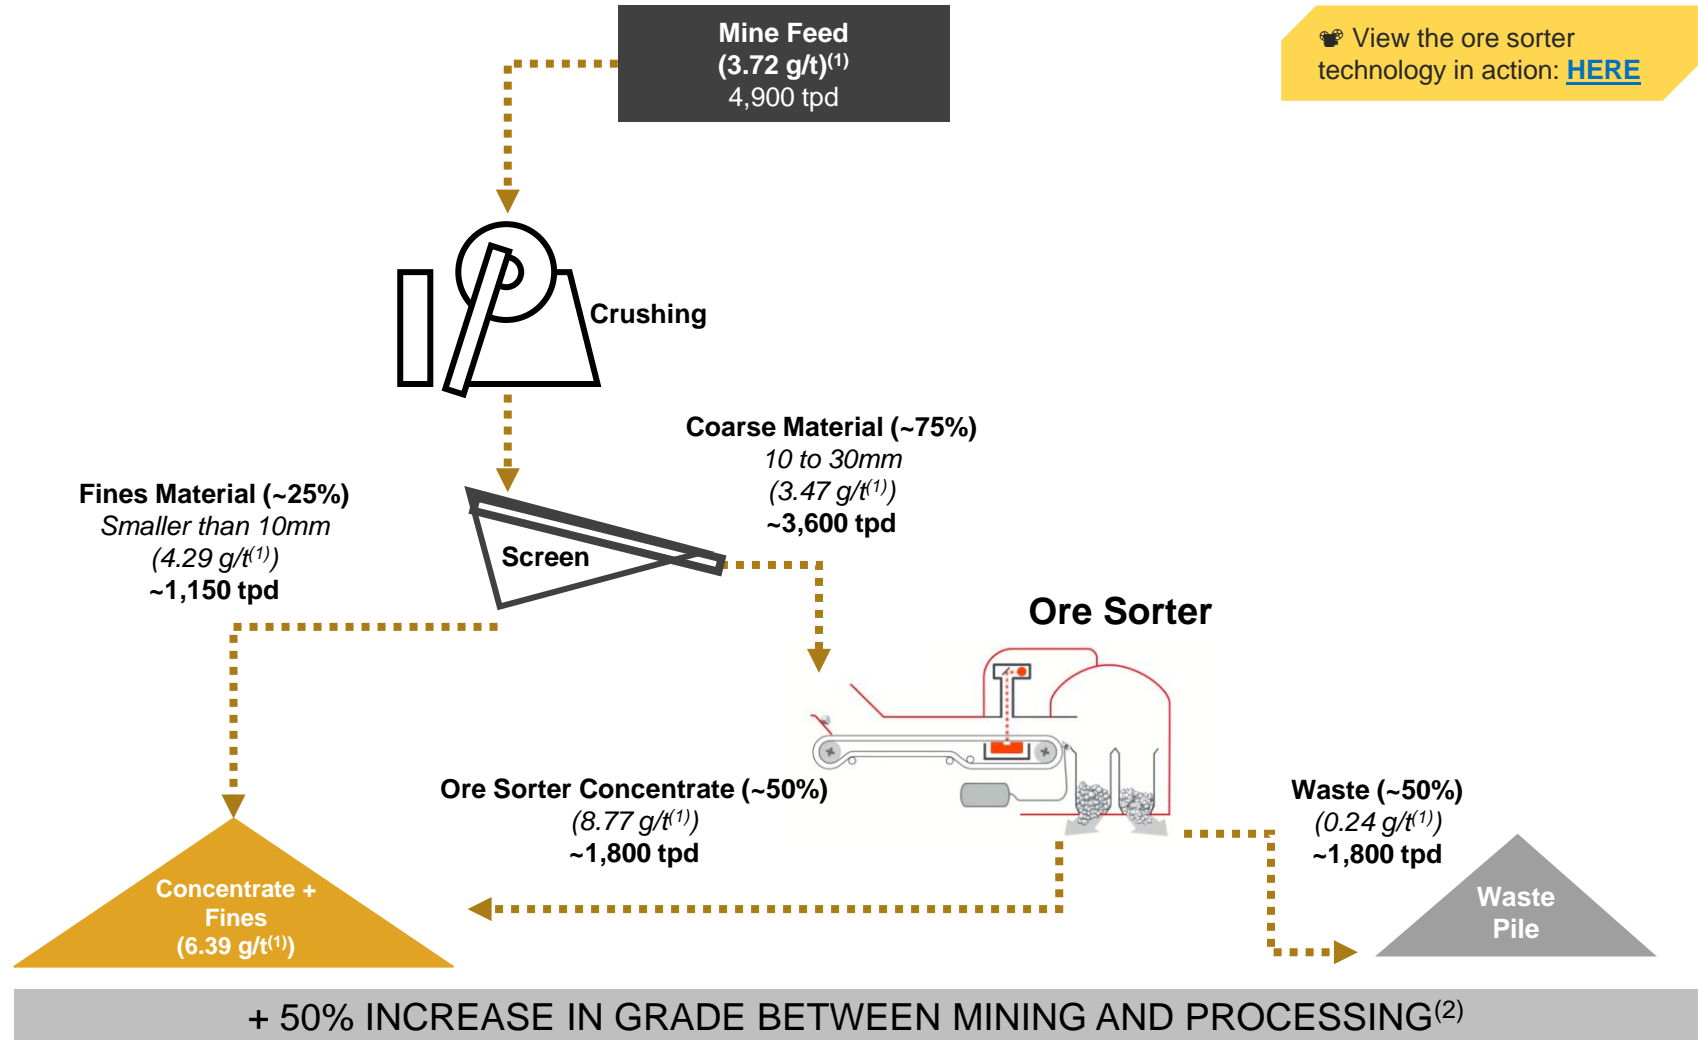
Mine Feed
(3.72 g/t)$^{(1)}$
4,900 tpd

View the ore sorter technology in action: HERE

Crushing

Coarse Material (~75%)
10 to 30mm
(3.47 g/t$^{(1)}$)
~3,600 tpd

Fines Material (~25%)
Smaller than 10mm
(4.29 g/t$^{(1)}$)
~1,150 tpd

Screen

Ore Sorter

Ore Sorter Concentrate (~50%)
(8.77 g/t$^{(1)}$)
~1,800 tpd

Waste (~50%)
(0.24 g/t$^{(1)}$)
~1,800 tpd

Concentrate + Fines
(6.39 g/t$^{(1)}$)

Waste Pile

+ 50% INCREASE IN GRADE BETWEEN MINING AND PROCESSING$^{(2)}$